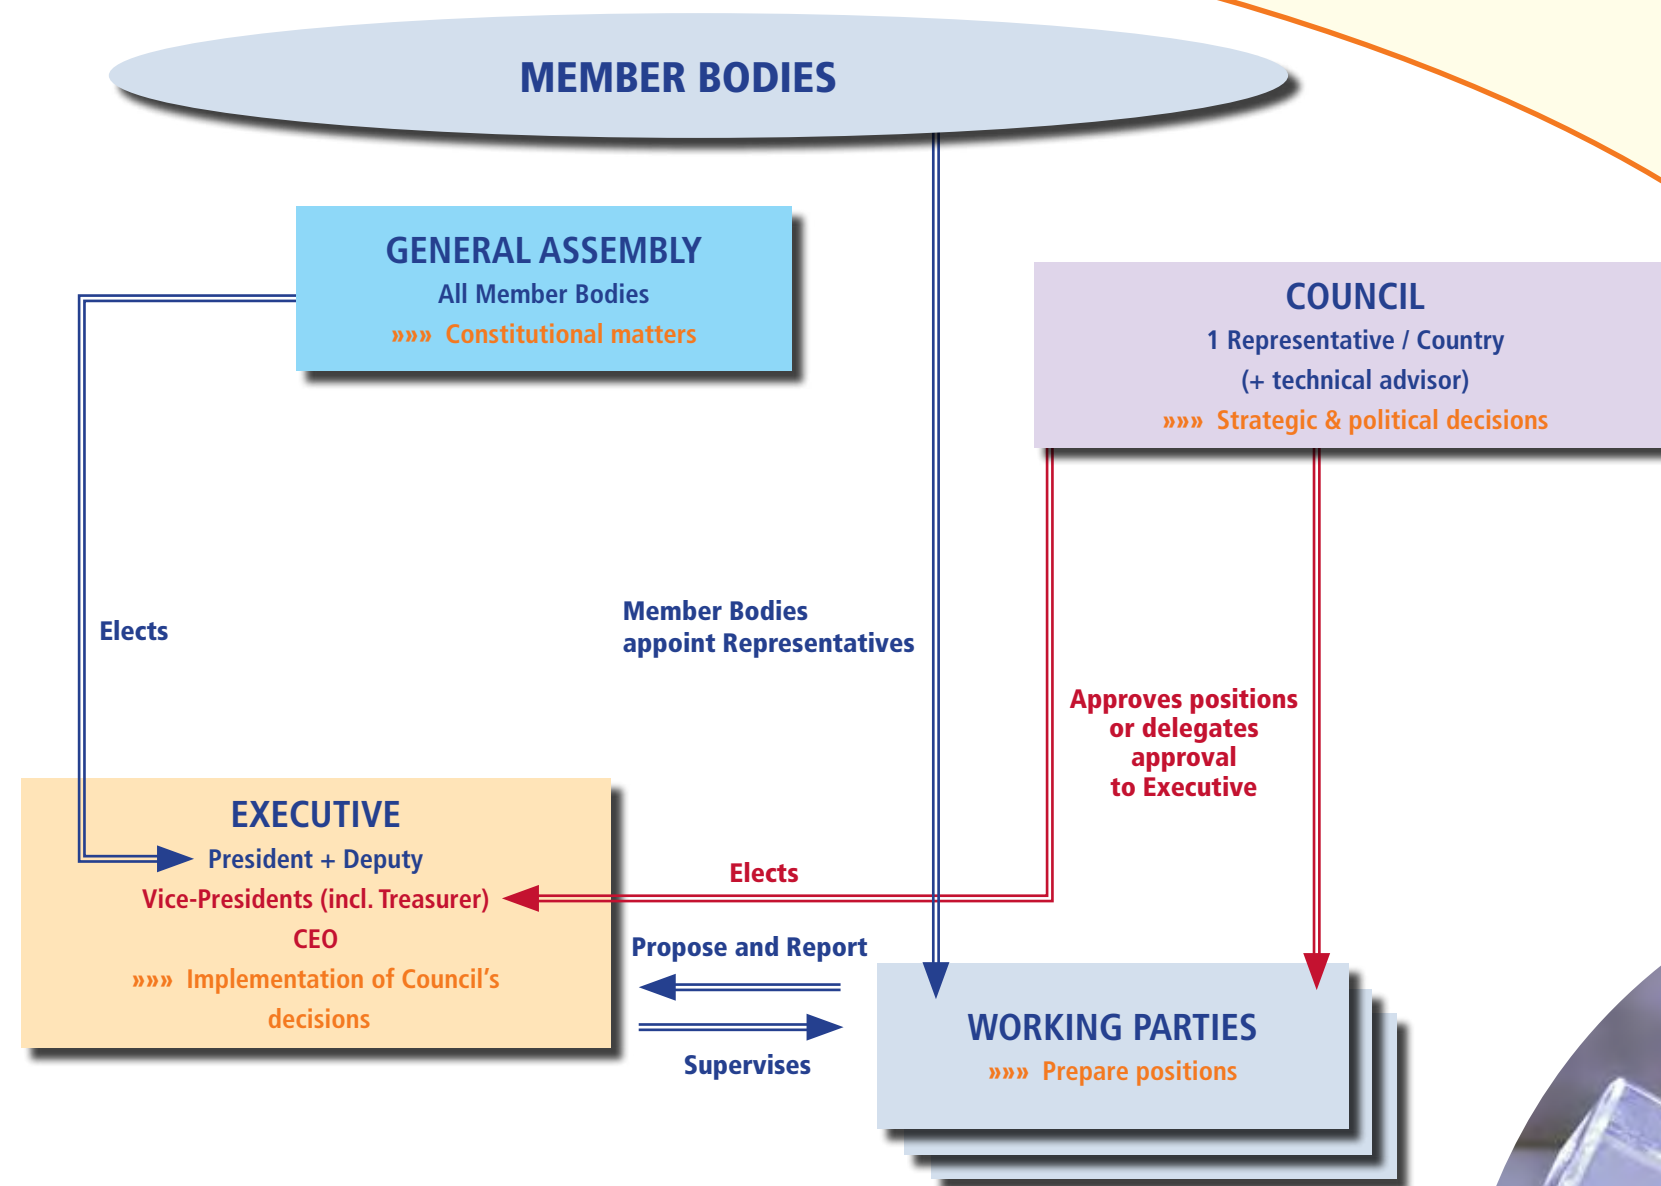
MEMBER BODIES

GENERAL ASSEMBLY
All Member Bodies
»»» Constitutional matters

COUNCIL
1 Representative / Country
(+ technical advisor)
»»» Strategic & political decisions

Elects

Member Bodies appoint Representatives

Approves positions or delegates approval to Executive

EXECUTIVE
President + Deputy
Vice-Presidents (incl. Treasurer)
CEO
»»» Implementation of Council's decisions

Elects

Propose and Report

Supervises

WORKING PARTIES
»»» Prepare positions